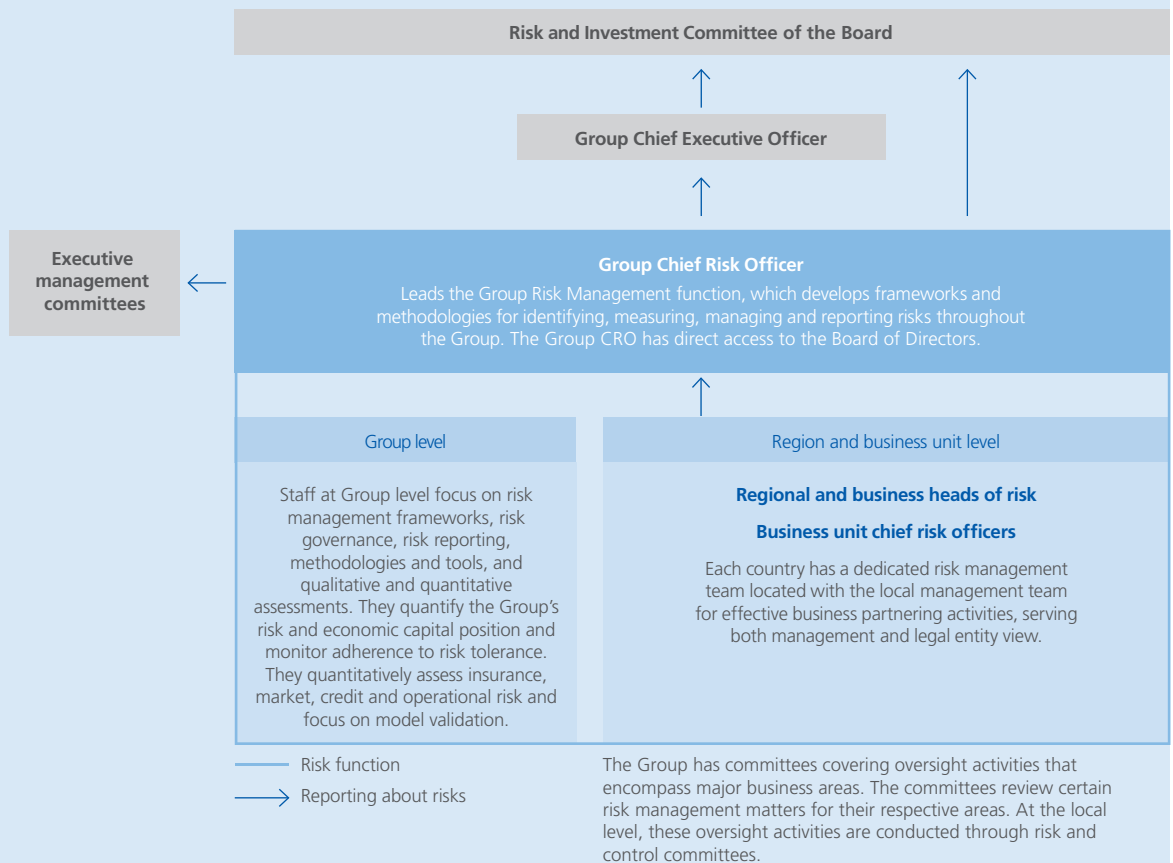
Risk and Investment Committee of the Board

Group Chief Executive Officer

Executive management committees

Group Chief Risk Officer

Leads the Group Risk Management function, which develops frameworks and methodologies for identifying, measuring, managing and reporting risks throughout the Group. The Group CRO has direct access to the Board of Directors.

Group level

Staff at Group level focus on risk management frameworks, risk governance, risk reporting, methodologies and tools, and qualitative and quantitative assessments. They quantify the Group's risk and economic capital position and monitor adherence to risk tolerance. They quantitatively assess insurance, market, credit and operational risk and focus on model validation.

Region and business unit level

Regional and business heads of risk

Business unit chief risk officers

Each country has a dedicated risk management team located with the local management team for effective business partnering activities, serving both management and legal entity view.

Risk function

Reporting about risks

The Group has committees covering oversight activities that encompass major business areas. The committees review certain risk management matters for their respective areas. At the local level, these oversight activities are conducted through risk and control committees.